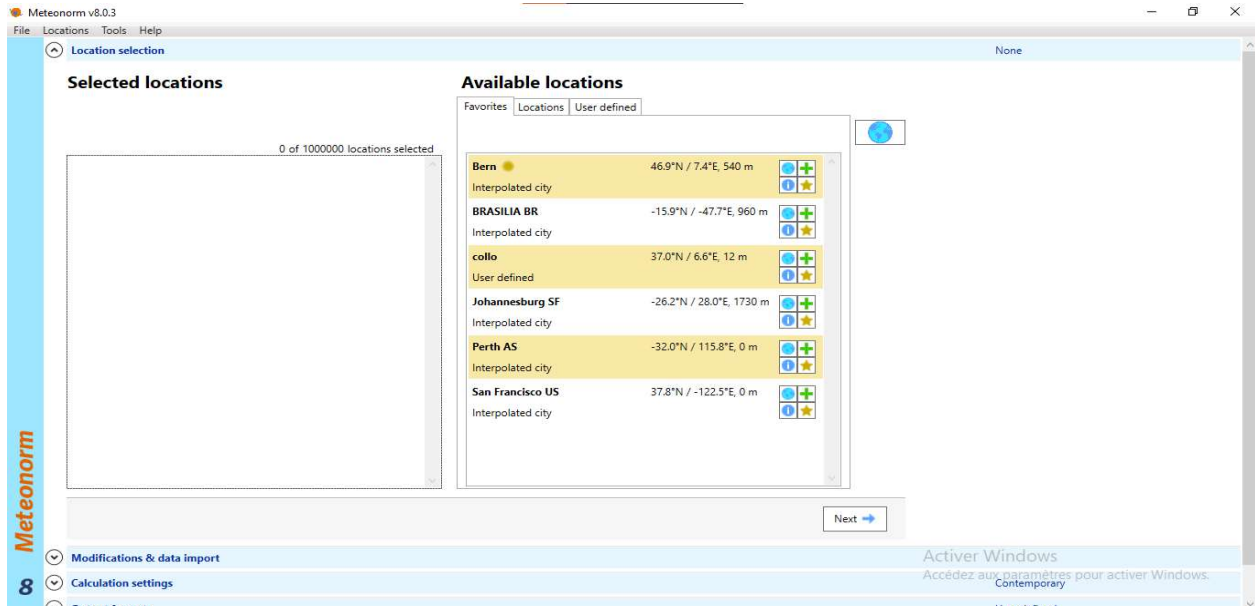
Meteonorm v8.0.3
File Locations Tools Help
Location selection
None

Selected locations
0 of 1000000 locations selected

Available locations
Favorites | Locations | User defined

| | |
|---|---|
| Bern<br>Interpolated city | 46.9°N / 7.4°E, 540 m |
| BRASILIA BR<br>Interpolated city | -15.9°N / -47.7°E, 960 m |
| collo<br>User defined | 37.0°N / 6.6°E, 12 m |
| Johannesburg SF<br>Interpolated city | -26.2°N / 28.0°E, 1730 m |
| Perth AS<br>Interpolated city | -32.0°N / 115.8°E, 0 m |
| San Francisco US<br>Interpolated city | 37.8°N / -122.5°E, 0 m |

Next

Meteonorm 8

Modifications & data import
Calculation settings
Contemporary

Activer Windows
Accédez aux paramètres pour activer Windows.